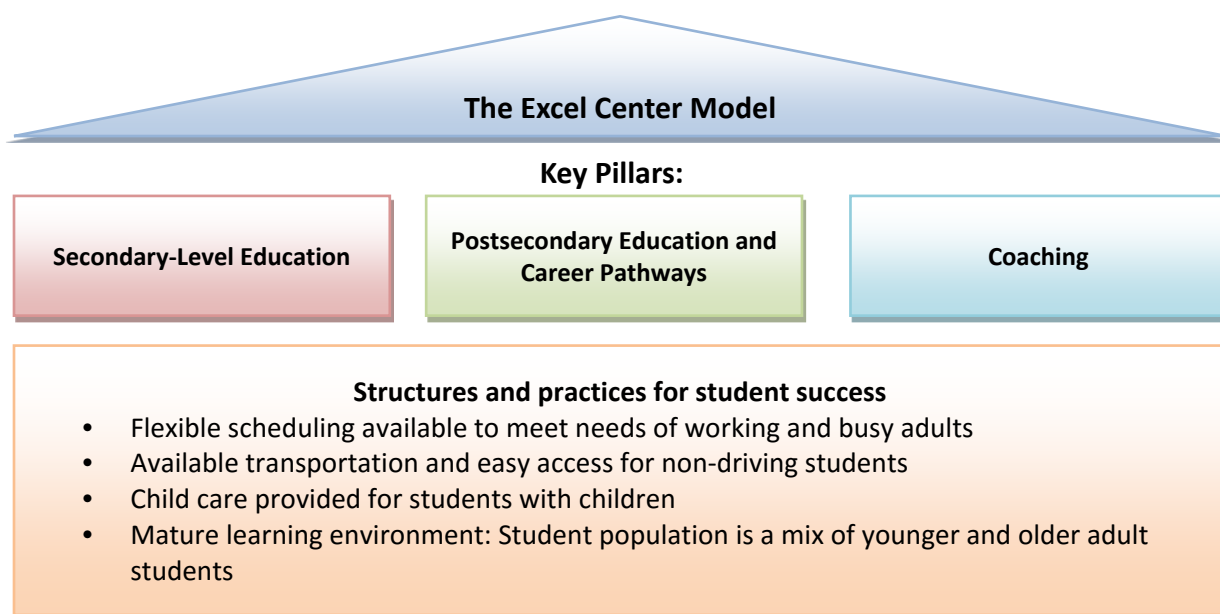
The Excel Center Model

Key Pillars:

Secondary-Level Education

Postsecondary Education and Career Pathways

Coaching

Structures and practices for student success

- Flexible scheduling available to meet needs of working and busy adults
- Available transportation and easy access for non-driving students
- Child care provided for students with children
- Mature learning environment: Student population is a mix of younger and older adult students